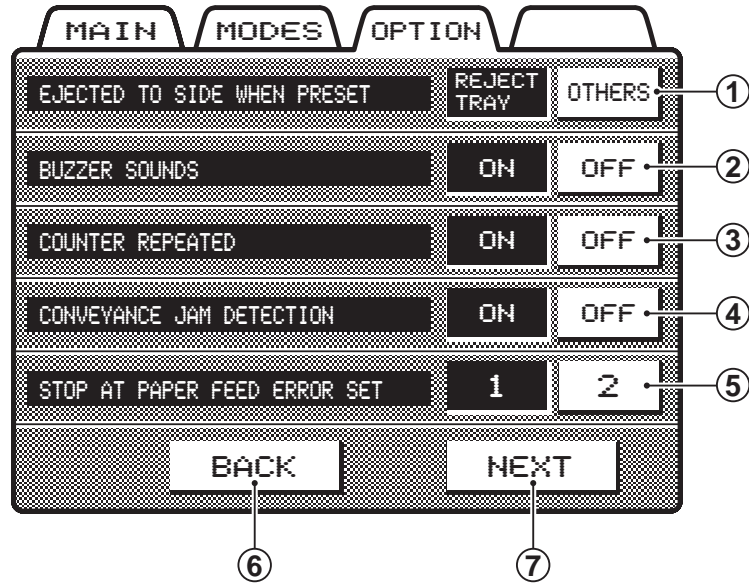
MAIN MODES OPTION

EJECTED TO SIDE WHEN PRESET REJECT TRAY OTHERS ①

BUZZER SOUNDS ON OFF ②

COUNTER REPEATED ON OFF ③

CONVEYANCE JAM DETECTION ON OFF ④

STOP AT PAPER FEED ERROR SET 1 2 ⑤

BACK NEXT

⑥ ⑦